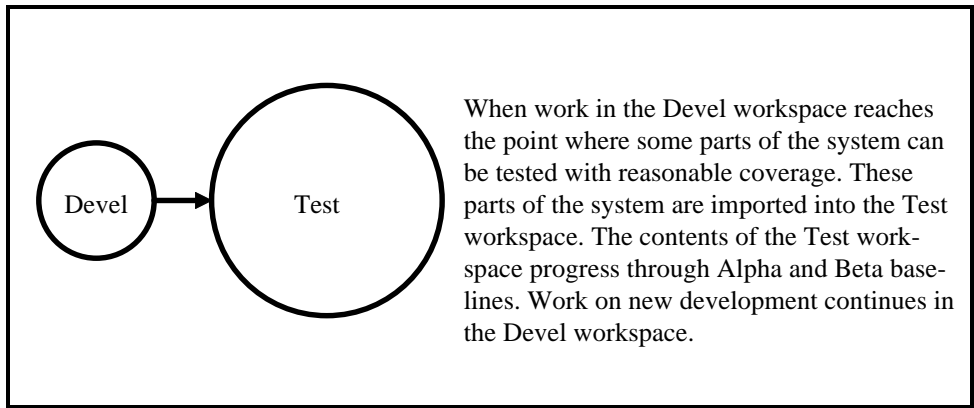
Devel

Test

When work in the Devel workspace reaches the point where some parts of the system can be tested with reasonable coverage. These parts of the system are imported into the Test workspace. The contents of the Test workspace progress through Alpha and Beta baselines. Work on new development continues in the Devel workspace.